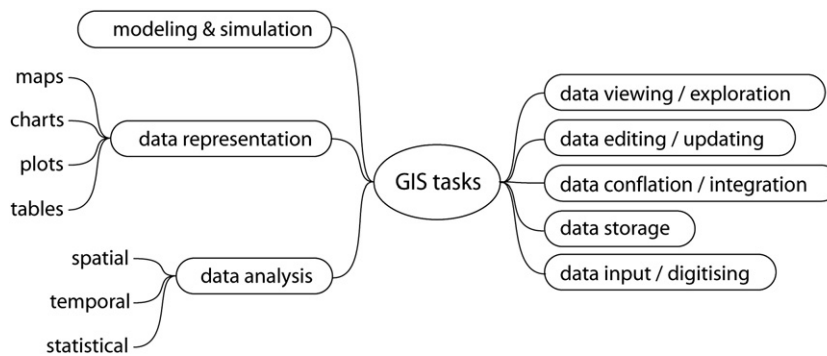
modeling & simulation

maps
charts
plots
tables

data representation

spatial
temporal
statistical

data analysis

GIS tasks

data viewing / exploration
data editing / updating
data conflation / integration
data storage
data input / digitising